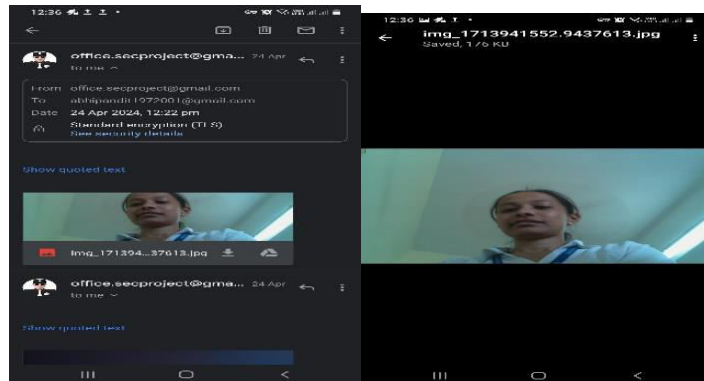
12:36

office.secproject@gma... 24 Apr
to me

From office.secproject@gmail.com
To abhipandit197001@gmail.com
Date 24 Apr 2024, 12:22 pm
Standard encryption (TLS)
See security details

Show quoted text

img_171394...37613.jpg

office.secproject@gma... 24 Apr
to me

Show quoted text

12:36

img_1713941552.9437613.jpg
Saved, 176 KB